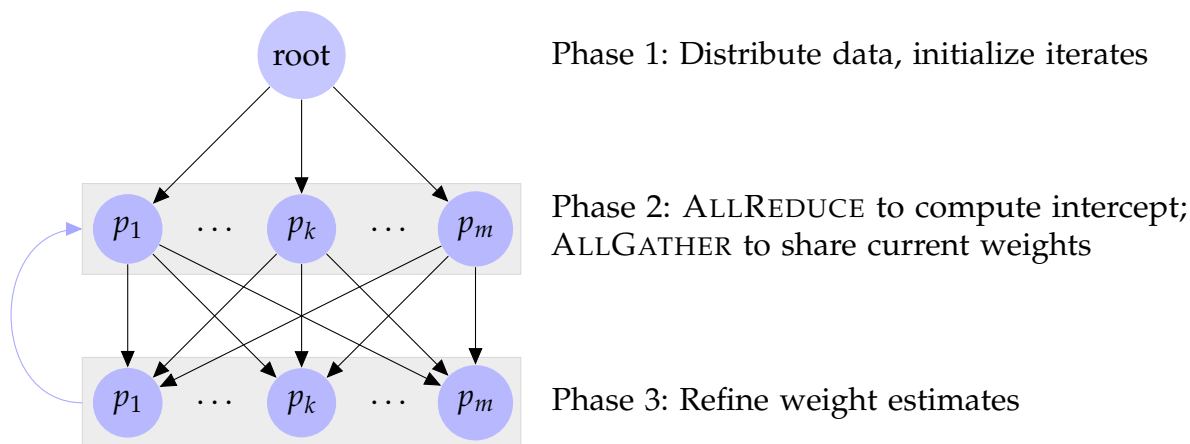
root

Phase 1: Distribute data, initialize iterates

$p_1$ $\cdots$ $p_k$ $\cdots$ $p_m$

Phase 2: ALLREDUCE to compute intercept; ALLGATHER to share current weights

$p_1$ $\cdots$ $p_k$ $\cdots$ $p_m$

Phase 3: Refine weight estimates